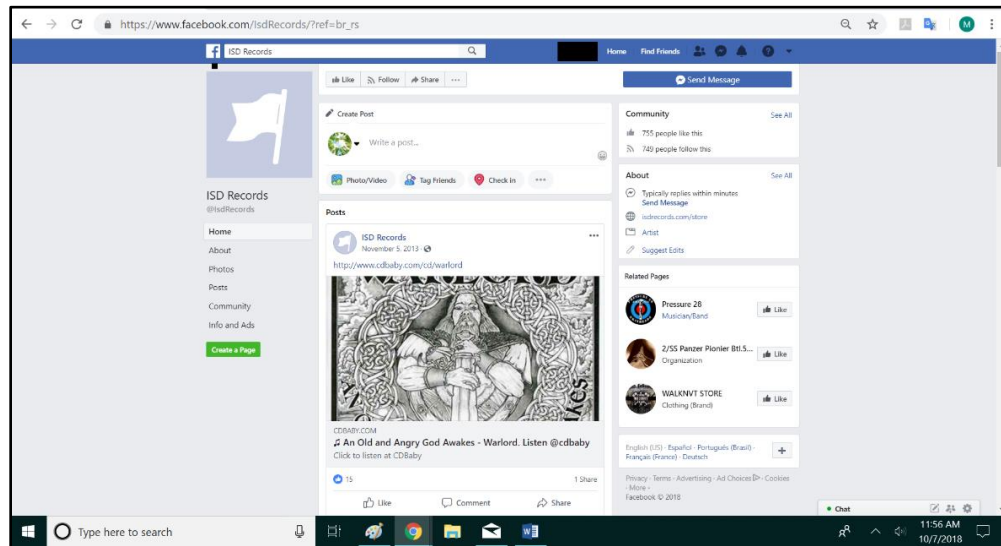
https://www.facebook.com/IsdRecords/?ref=br_rs

M

ISD Records

Home Find Friends

Like Follow Share ···

Send Message

ISD Records
@IsdRecords

Home
About
Photos
Posts
Community
Info and Ads

Create a Page

Create Post

Write a post...

Photo/Video Tag Friends Check in ···

Posts

ISD Records
November 5, 2013 ·

http://www.cdbaby.com/cd/warlord

CDBABY.COM
♫ An Old and Angry God Awakes - Warlord. Listen @cdbaby
Click to listen at CDBaby

15 1 Share

Like Comment Share

Community See All
755 people like this
749 people follow this

About See All
Typically replies within minutes
Send Message
isdrecords.com/store
Artist
Suggest Edits

Related Pages

Pressure 28
Musician/Band
Like

2/SS Panzer Pionier Btl.5...
Organization
Like

WALKNVT STORE
Clothing (Brand)
Like

English (US) · Español · Português (Brasil) · Français (France) · Deutsch

Privacy · Terms · Advertising · Ad Choices · Cookies · More ·
Facebook © 2018

Chat

Type here to search

11:56 AM
10/7/2018